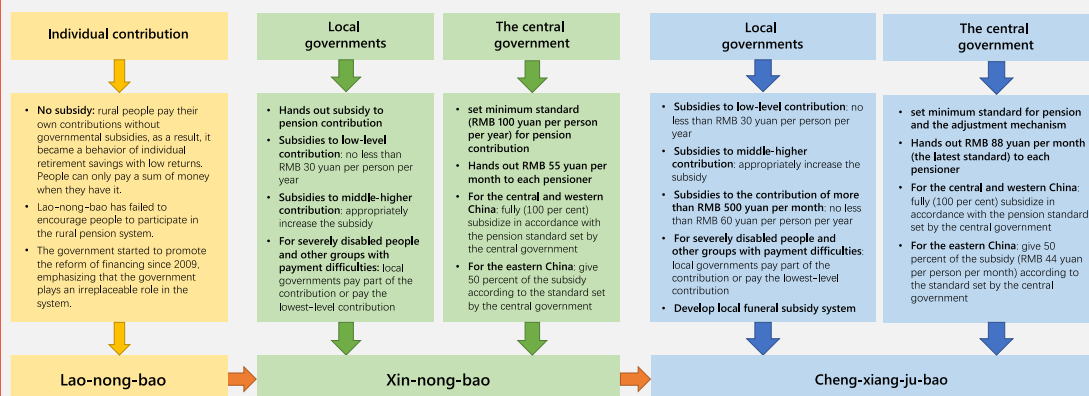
Individual contribution

• No subsidy: rural people pay their own contributions without governmental subsidies, as a result, it became a behavior of individual retirement savings with low returns. People can only pay a sum of money when they have it.
• Lao-nong-bao has failed to encourage people to participate in the rural pension system.
• The government started to promote the reform of financing since 2009, emphasizing that the government plays an irreplaceable role in the system.

Lao-nong-bao

Local governments

• Hands out subsidy to pension contribution
• Subsidies to low-level contribution: no less than RMB 30 yuan per person per year
• Subsidies to middle-higher contribution: appropriately increase the subsidy
• For severely disabled people and other groups with payment difficulties: local governments pay part of the contribution or pay the lowest-level contribution

The central government

• set minimum standard (RMB 100 yuan per person per year) for pension contribution
• Hands out RMB 55 yuan per month to each pensioner
• For the central and western China: fully (100 per cent) subsidize in accordance with the pension standard set by the central government
• For the eastern China: give 50 percent of the subsidy according to the standard set by the central government

Xin-nong-bao

Local governments

• Subsidies to low-level contribution: no less than RMB 30 yuan per person per year
• Subsidies to middle-higher contribution: appropriately increase the subsidy
• Subsidies to the contribution of more than RMB 500 yuan per year: no less than RMB 60 yuan per person per year
• For severely disabled people and other groups with payment difficulties: local governments pay part of the contribution or pay the lowest-level contribution
• Develop local funeral subsidy system

The central government

• set minimum standard for pension and the adjustment mechanism
• Hands out RMB 88 yuan per month (the latest standard) to each pensioner
• For the central and western China: fully (100 per cent) subsidize in accordance with the pension standard set by the central government
• For the eastern China: give 50 percent of the subsidy (RMB 44 yuan per person per month) according to the standard set by the central government

Cheng-xiang-ju-bao